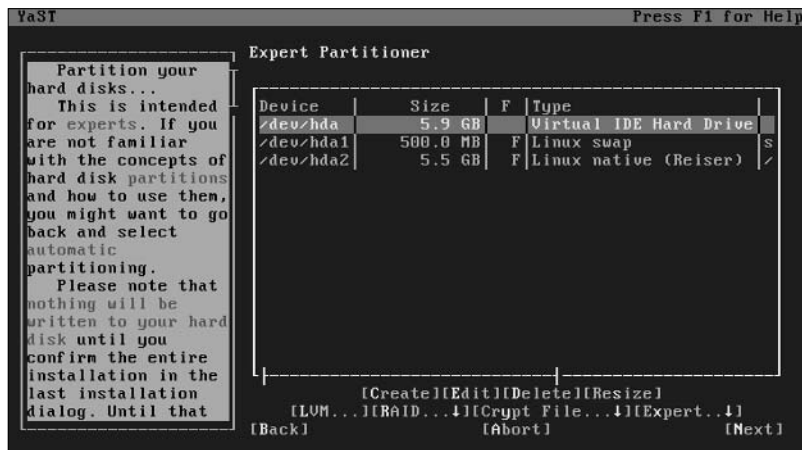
YaST

Press F1 for Help

Partition your hard disks...
This is intended for experts. If you are not familiar with the concepts of hard disk partitions and how to use them, you might want to go back and select automatic partitioning.
Please note that nothing will be written to your hard disk until you confirm the entire installation in the last installation dialog. Until that

Expert Partitioner

| Device | Size | F | Type | |
|---|---|---|---|---|
| /dev/hda | 5.9 GB | | Virtual IDE Hard Drive | |
| /dev/hda1 | 500.0 MB | F | Linux swap | s |
| /dev/hda2 | 5.5 GB | F | Linux native (Reiser) | / |

[Create][Edit][Delete][Resize]
[LVM...][RAID...↓][Crypt File...↓][Expert..↓]
[Back] [Abort] [Next]